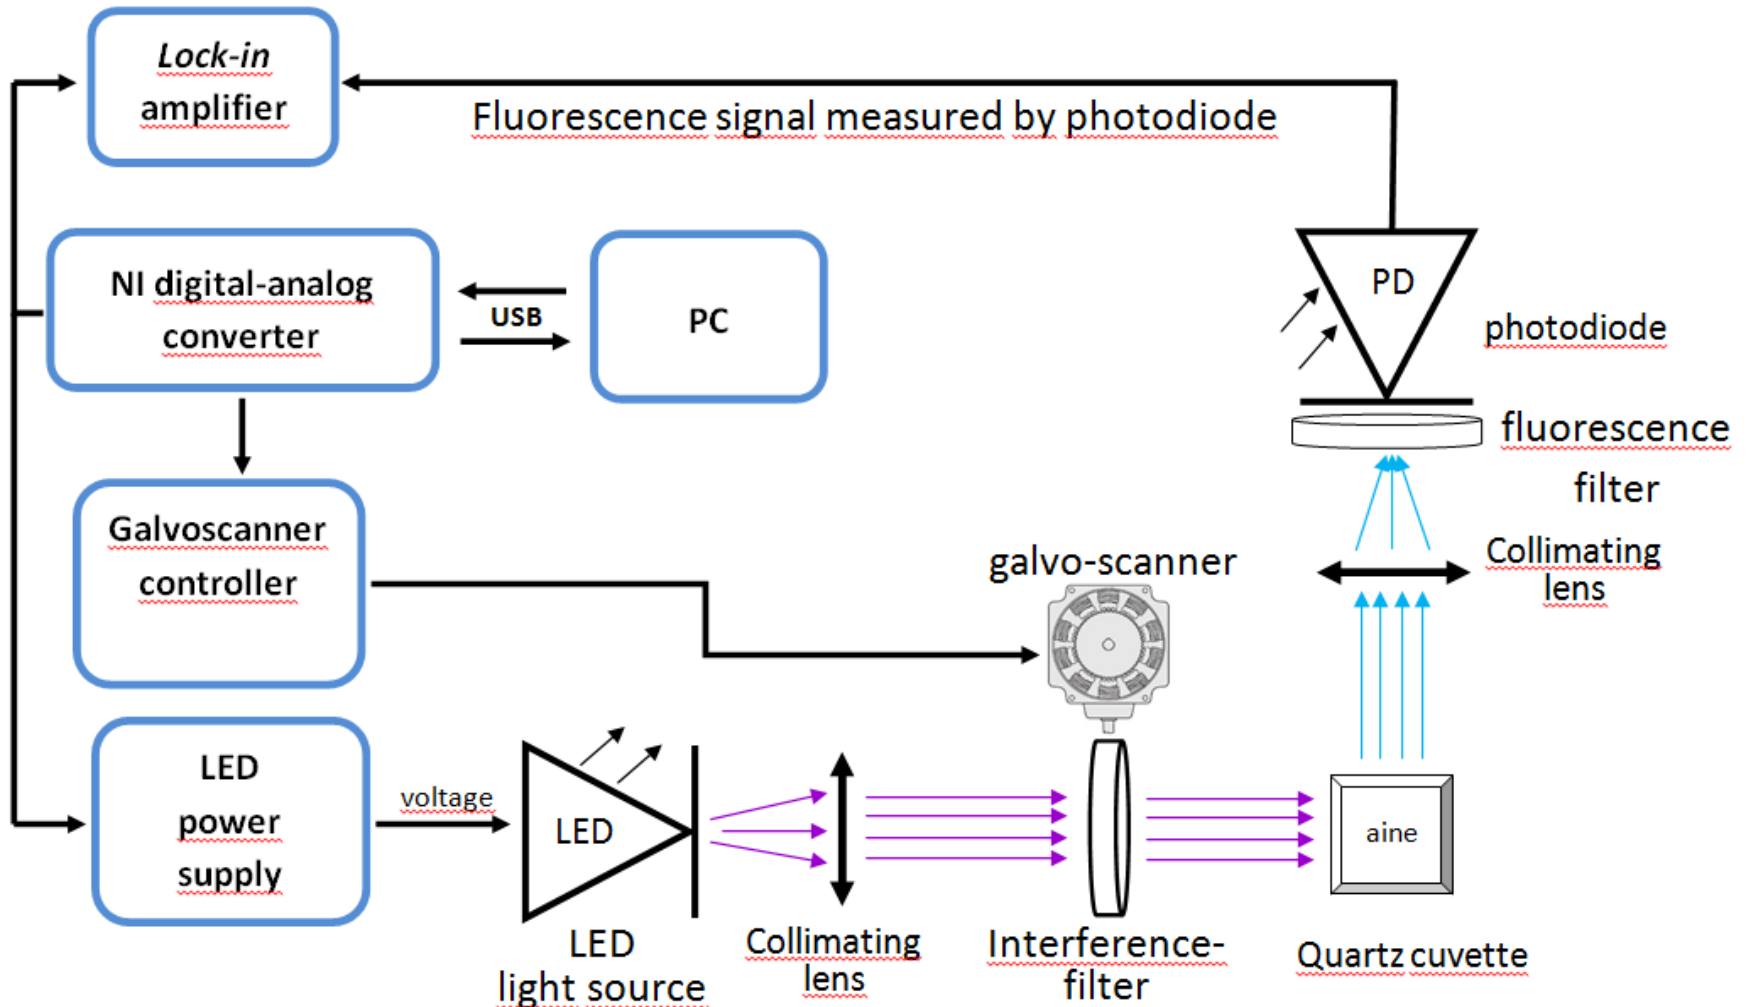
Lock-in amplifier

Fluorescence signal measured by photodiode

NI digital-analog converter

USB

PC

PD

photodiode

fluorescence filter

Galvoscanner controller

galvo-scanner

Collimating lens

LED power supply

voltage

LED

aine

LED light source

Collimating lens

Interference-filter

Quartz cuvette